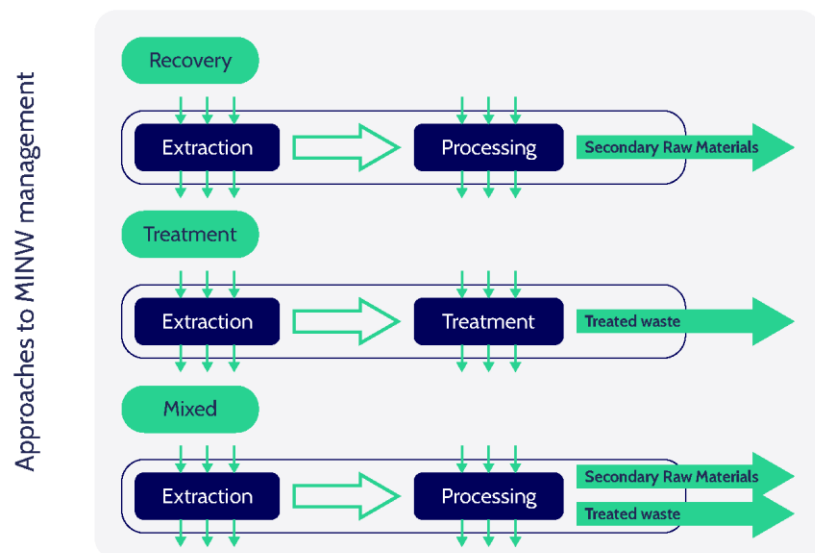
Approaches to MINW management

Recovery

Extraction

Processing

Secondary Raw Materials

Treatment

Extraction

Treatment

Treated waste

Mixed

Extraction

Processing

Secondary Raw Materials

Treated waste